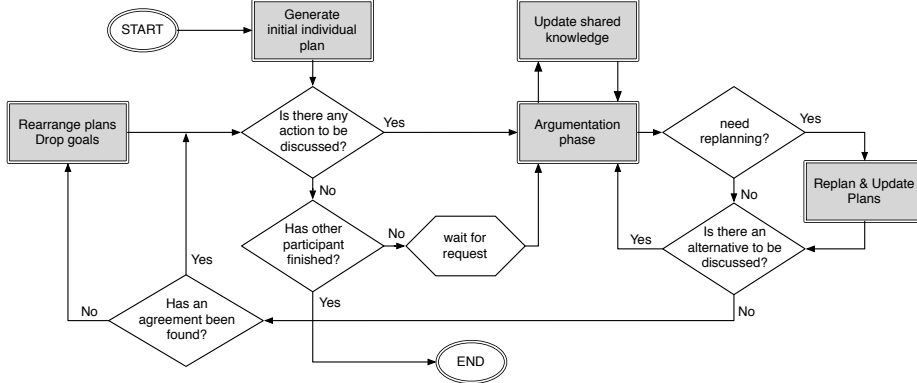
START

Generate initial individual plan

Update shared knowledge

Rearrange plans Drop goals

Is there any action to be discussed?

Yes

Argumentation phase

need replanning?

Yes

Replan & Update Plans

No

No

Has other participant finished?

No

wait for request

Yes

Is there an alternative to be discussed?

Yes

No

Has an agreement been found?

No

Yes

END